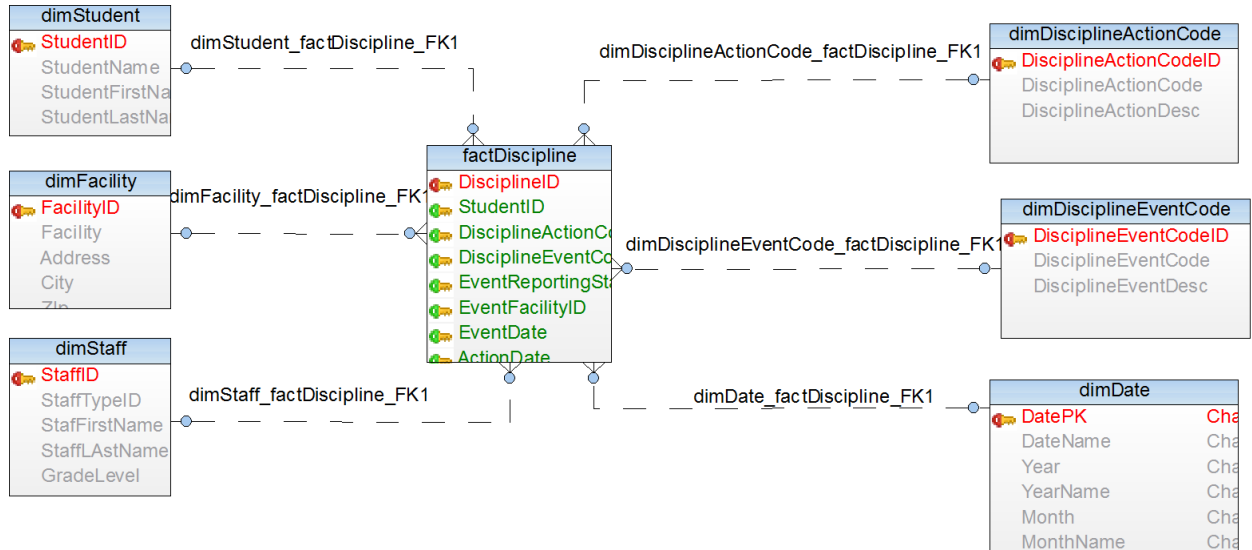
dimStudent
StudentID
StudentName
StudentFirstNa
StudentLastNa

dimStudent_factDiscipline_FK1

dimDisciplineActionCode_factDiscipline_FK1

dimDisciplineActionCode
DisciplineActionCodeID
DisciplineActionCode
DisciplineActionDesc

dimFacility
FacilityID
Facility
Address
City
Zip

dimFacility_factDiscipline_FK1

factDiscipline
DisciplineID
StudentID
DisciplineActionCo
DisciplineEventCo
EventReportingSta
EventFacilityID
EventDate
ActionDate

dimDisciplineEventCode_factDiscipline_FK1

dimDisciplineEventCode
DisciplineEventCodeID
DisciplineEventCode
DisciplineEventDesc

dimStaff
StaffID
StaffTypeID
StaffFirstName
StaffLAstName
GradeLevel

dimStaff_factDiscipline_FK1

dimDate_factDiscipline_FK1

dimDate
DatePK Cha
DateName Cha
Year Cha
YearName Cha
Month Cha
MonthName Cha